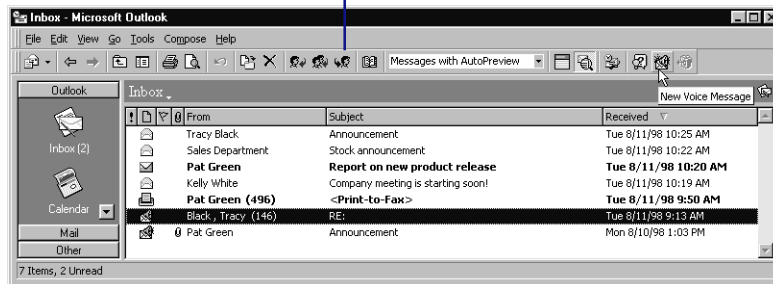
Inbox - Microsoft Outlook

File Edit View Go Tools Compose Help

Messages with AutoPreview

New Voice Message

Outlook

Inbox (2)

Calendar

Mail

Other

Inbox

| ! | | | | From | Subject | Received |
|---|---|---|---|---|---|---|
| | | | | Tracy Black | Announcement | Tue 8/11/98 10:25 AM |
| | | | | Sales Department | Stock announcement | Tue 8/11/98 10:22 AM |
| | | | | Pat Green | Report on new product release | Tue 8/11/98 10:20 AM |
| | | | | Kelly White | Company meeting is starting soon! | Tue 8/11/98 10:19 AM |
| | | | | Pat Green (496) | <Print-to-Fax> | Tue 8/11/98 9:50 AM |
| | | | | Black , Tracy (146) | RE: | Tue 8/11/98 9:13 AM |
| | | | | Pat Green | Announcement | Mon 8/10/98 1:03 PM |

7 Items, 2 Unread